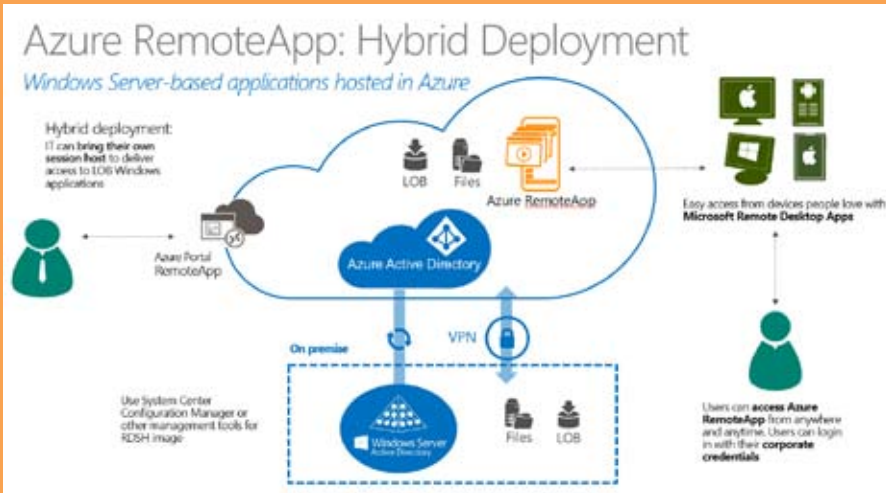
Azure RemoteApp: Hybrid Deployment

Windows Server-based applications hosted in Azure

Hybrid deployment:
IT can bring their own session host to deliver access to LOB Windows applications

Azure Portal
RemoteApp

LOB

Files

Azure RemoteApp

Azure Active Directory

Easy access from devices people love with Microsoft Remote Desktop Apps

On premise

VPN

Use System Center Configuration Manager or other management tools for RDSH image

Windows Server
Active Directory

Files

LOB

Users can access Azure RemoteApp from anywhere and anytime. Users can login in with their corporate credentials